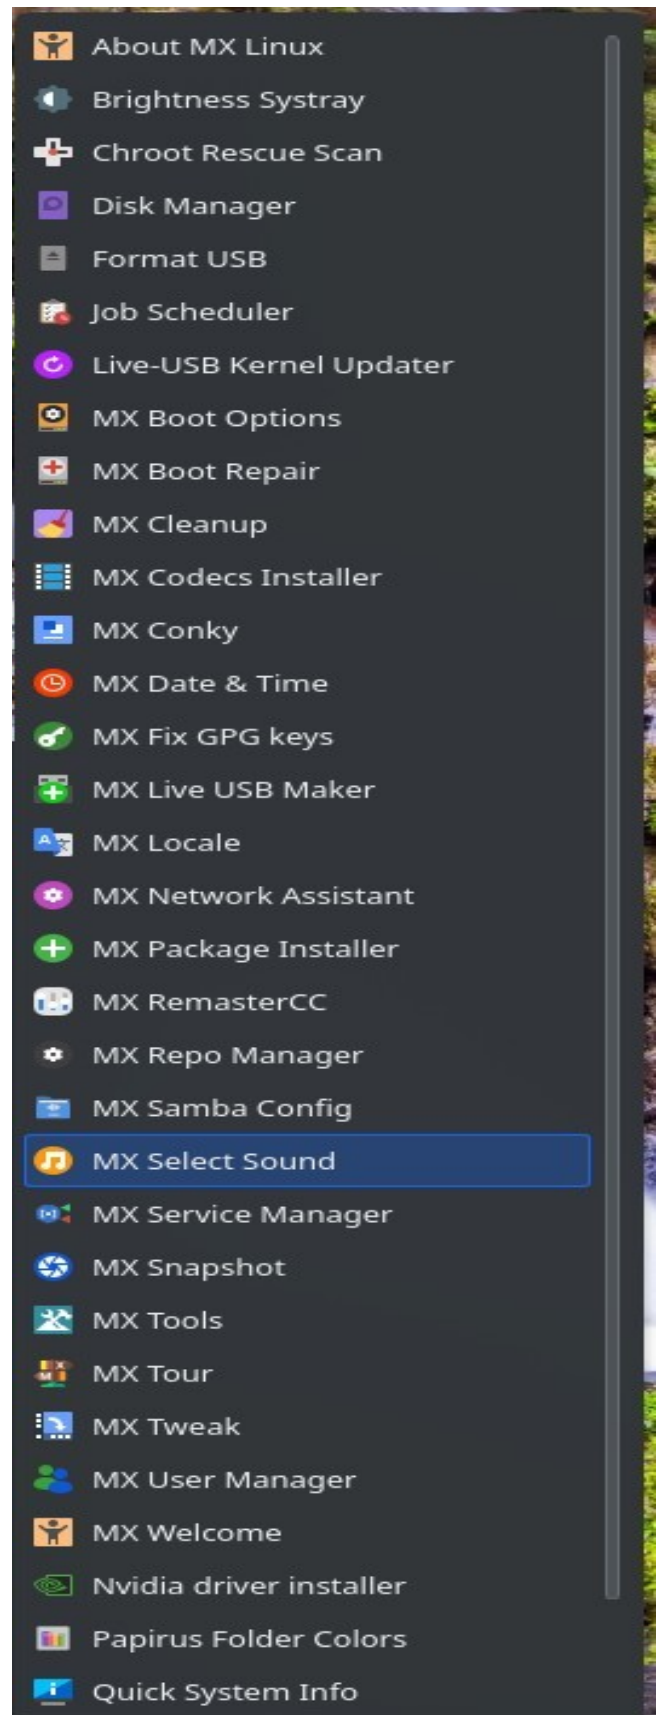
About MX Linux
Brightness Systray
Chroot Rescue Scan
Disk Manager
Format USB
Job Scheduler
Live-USB Kernel Updater
MX Boot Options
MX Boot Repair
MX Cleanup
MX Codecs Installer
MX Conky
MX Date & Time
MX Fix GPG keys
MX Live USB Maker
MX Locale
MX Network Assistant
MX Package Installer
MX RemasterCC
MX Repo Manager
MX Samba Config
MX Select Sound
MX Service Manager
MX Snapshot
MX Tools
MX Tour
MX Tweak
MX User Manager
MX Welcome
Nvidia driver installer
Papirus Folder Colors
Quick System Info